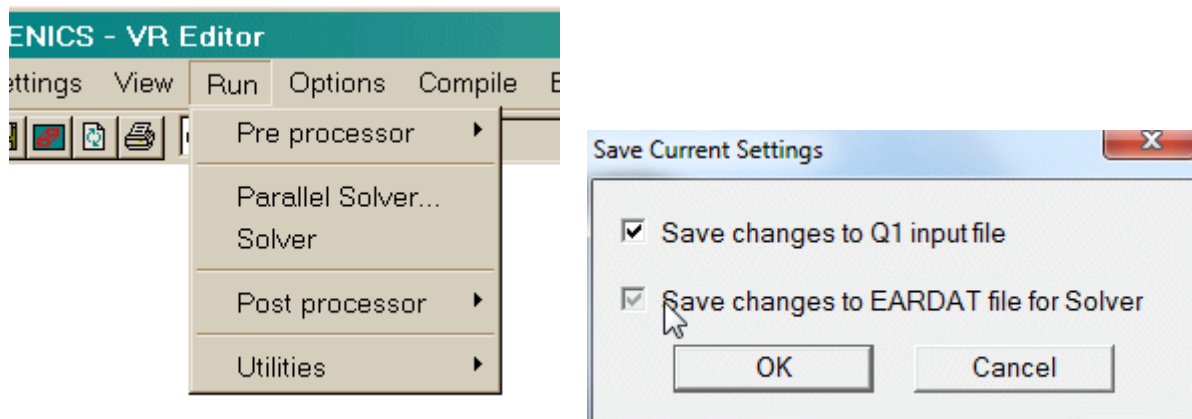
ENICS - VR Editor

ettings View Run Options Compile E

Pre processor

Parallel Solver...
Solver

Post processor

Utilities

Save Current Settings

X

Save changes to Q1 input file

Save changes to EARDAT file for Solver

OK

Cancel